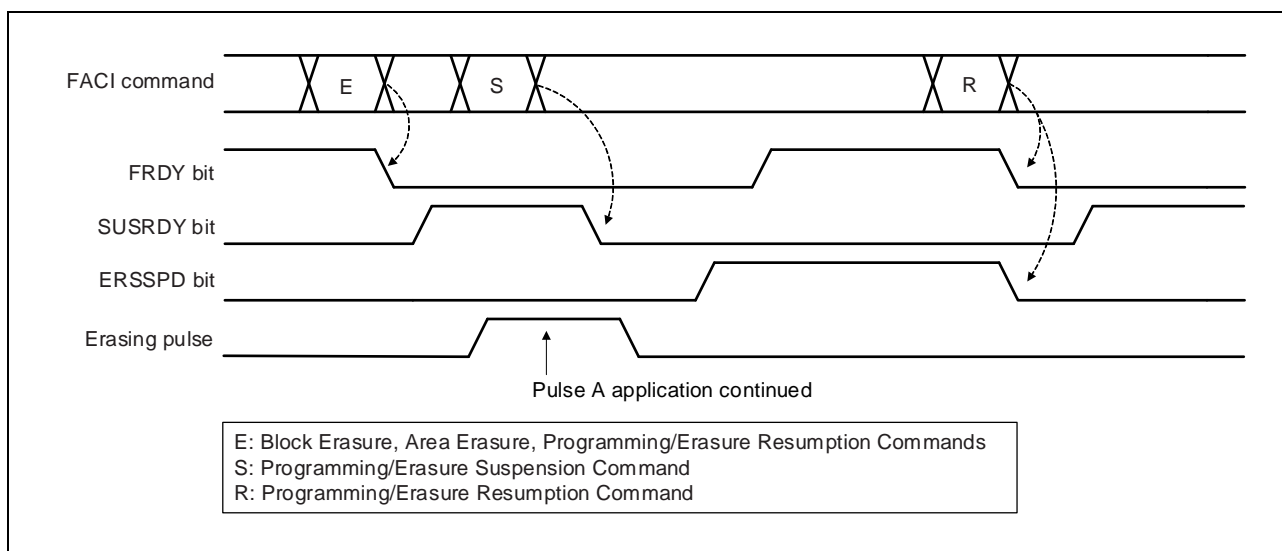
FACI command

E

S

R

FRDY bit

SUSRDY bit

ERSSPD bit

Erasing pulse

Pulse A application continued

E: Block Erasure, Area Erasure, Programming/Erasure Resumption Commands
S: Programming/Erasure Suspension Command
R: Programming/Erasure Resumption Command